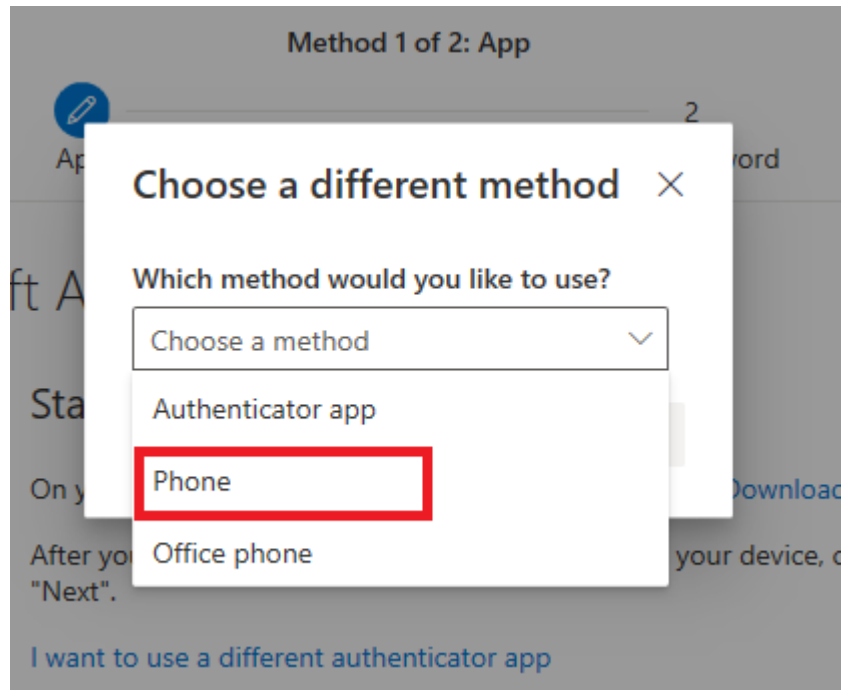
Method 1 of 2: App

Ap

2

vord

ft A

Sta

On y

Downloa

After yo

your device, c

"Next".

I want to use a different authenticator app

Choose a different method

×

Which method would you like to use?

Choose a method

Authenticator app

Phone

Office phone